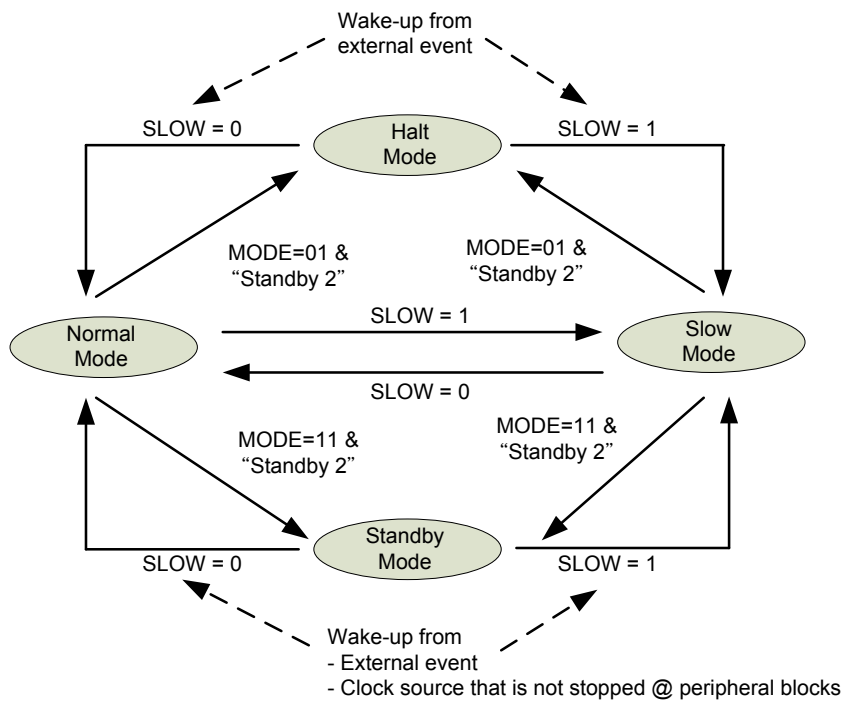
Wake-up from external event

SLOW = 0

Halt Mode

SLOW = 1

MODE=01 & “Standby 2”

MODE=01 & “Standby 2”

Normal Mode

SLOW = 1

Slow Mode

SLOW = 0

MODE=11 & “Standby 2”

MODE=11 & “Standby 2”

Standby Mode

SLOW = 0

SLOW = 1

Wake-up from
- External event
- Clock source that is not stopped @ peripheral blocks